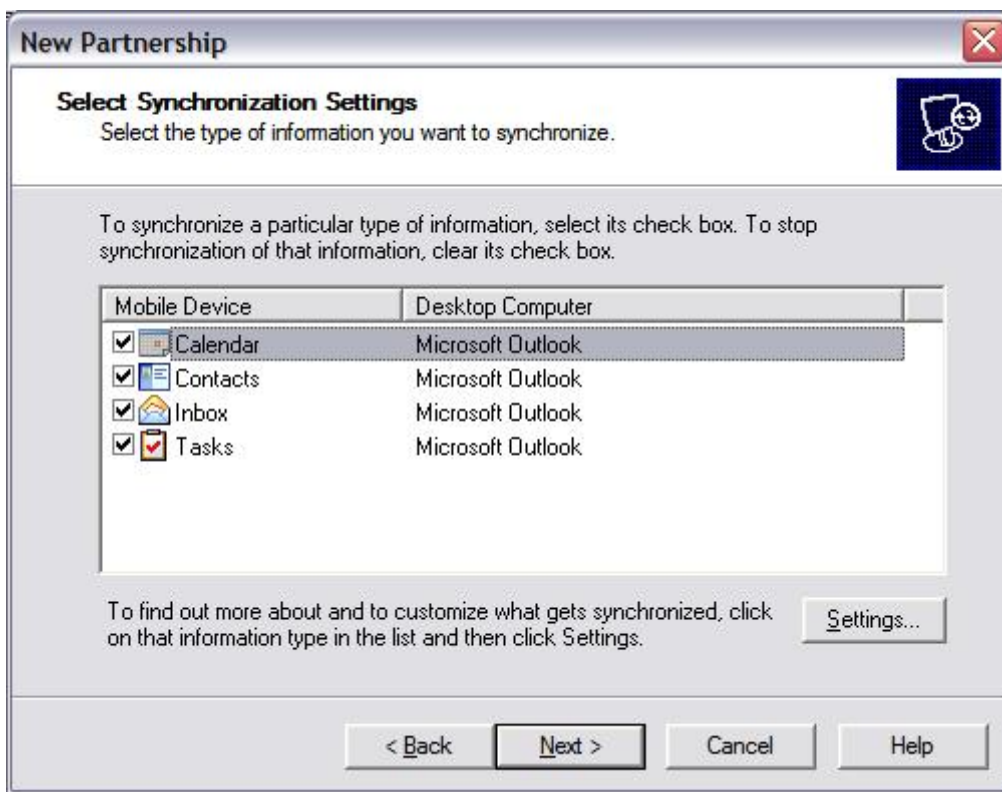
New Partnership

Select Synchronization Settings
Select the type of information you want to synchronize.

To synchronize a particular type of information, select its check box. To stop synchronization of that information, clear its check box.

| Mobile Device | Desktop Computer |
|---|---|
| Calendar | Microsoft Outlook |
| Contacts | Microsoft Outlook |
| Inbox | Microsoft Outlook |
| Tasks | Microsoft Outlook |

To find out more about and to customize what gets synchronized, click on that information type in the list and then click Settings.

Settings...

< Back
Next >
Cancel
Help